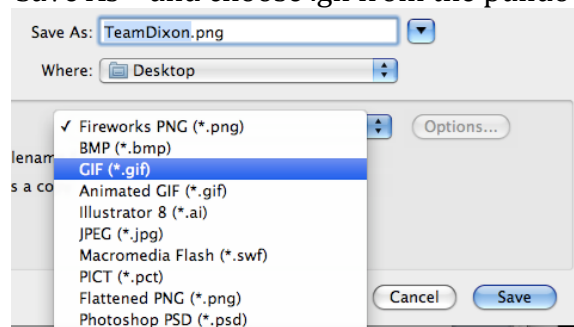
Save As" and choose .gif from the pulldo

Save As: TeamDixon.png

Where: Desktop

✓ Fireworks PNG (*.png)
BMP (*.bmp)
GIF (*.gif)
Animated GIF (*.gif)
Illustrator 8 (*.ai)
JPEG (*.jpg)
Macromedia Flash (*.swf)
PICT (*.pct)
Flattened PNG (*.png)
Photoshop PSD (*.psd)

Options...

lenam

s a co

Cancel

Save